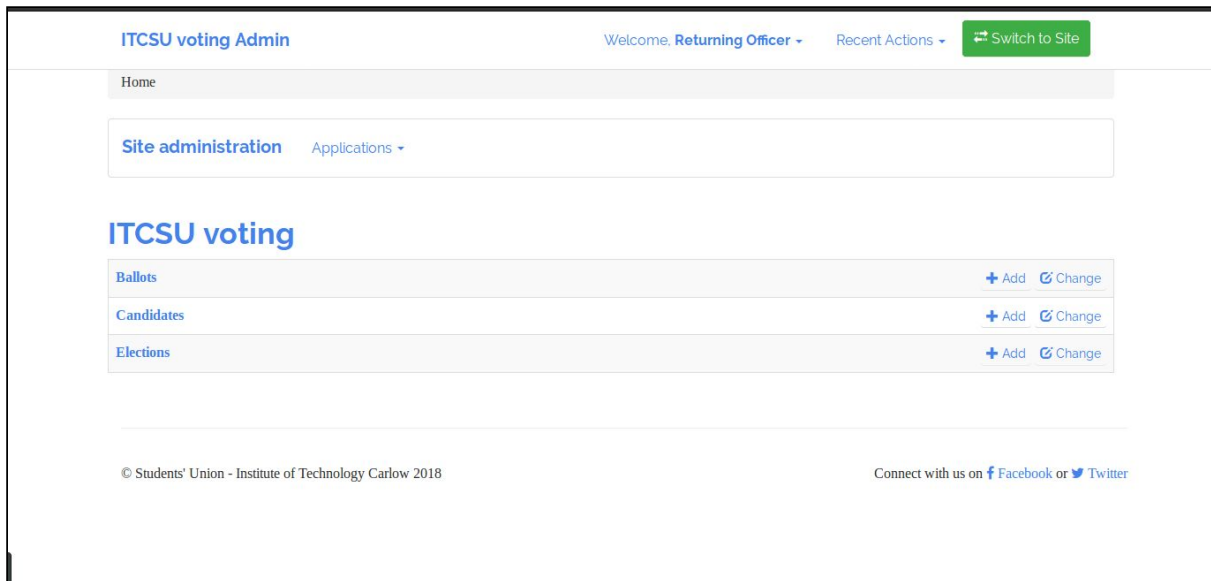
ITCSU voting Admin

Welcome, Returning Officer ▾ Recent Actions ▾ Switch to Site

Home

Site administration Applications ▾

ITCSU voting

| | |
|---|---|
| Ballots | + Add Change |
| Candidates | + Add Change |
| Elections | + Add Change |

© Students' Union - Institute of Technology Carlow 2018

Connect with us on Facebook or Twitter